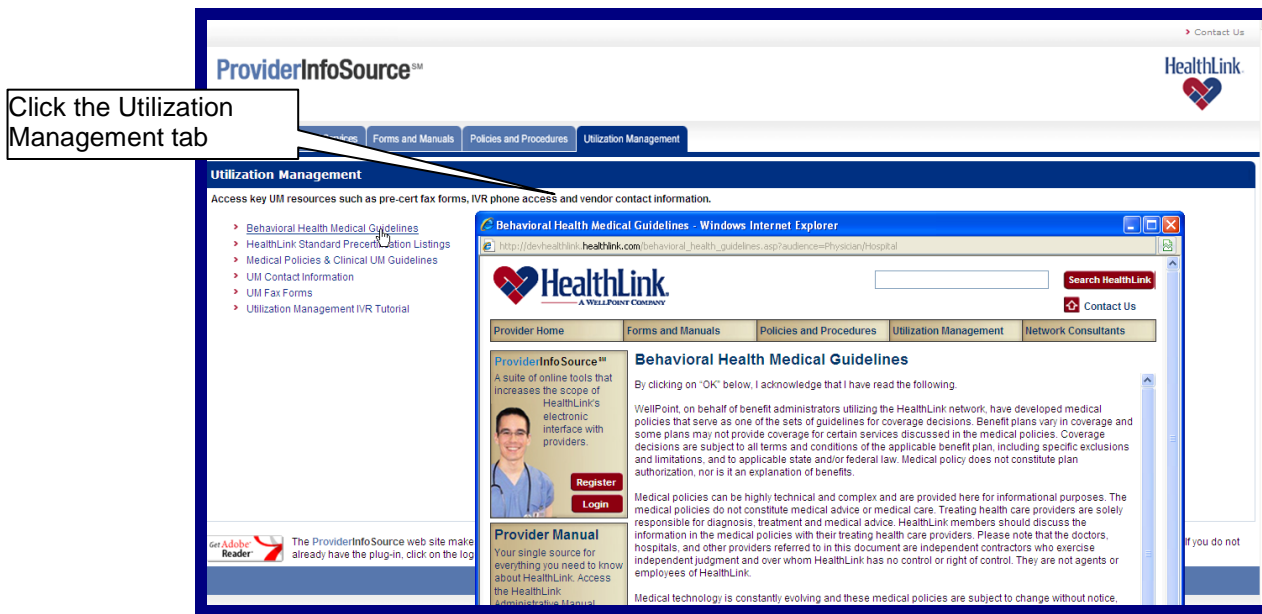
› Contact Us

ProviderInfoSource℠

HealthLink.

Click the Utilization Management tab

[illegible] Services | Forms and Manuals | Policies and Procedures | Utilization Management

Utilization Management

Access key UM resources such as pre-cert fax forms, IVR phone access and vendor contact information.

› Behavioral Health Medical Guidelines
› HealthLink Standard Precertification Listings
› Medical Policies & Clinical UM Guidelines
› UM Contact Information
› UM Fax Forms
› Utilization Management IVR Tutorial

Behavioral Health Medical Guidelines - Windows Internet Explorer

http://devhealthlink.healthlink.com/behavioral_health_guidelines.asp?audience=Physician/Hospital

HealthLink. A WELLPOINT COMPANY

Search HealthLink

Contact Us

Provider Home | Forms and Manuals | Policies and Procedures | Utilization Management | Network Consultants

ProviderInfoSource℠
A suite of online tools that increases the scope of HealthLink's electronic interface with providers.

Register
Login

Provider Manual
Your single source for everything you need to know about HealthLink. Access the HealthLink Administrative Manual

Behavioral Health Medical Guidelines

By clicking on "OK" below, I acknowledge that I have read the following.

WellPoint, on behalf of benefit administrators utilizing the HealthLink network, have developed medical policies that serve as one of the sets of guidelines for coverage decisions. Benefit plans vary in coverage and some plans may not provide coverage for certain services discussed in the medical policies. Coverage decisions are subject to all terms and conditions of the applicable benefit plan, including specific exclusions and limitations, and to applicable state and/or federal law. Medical policy does not constitute plan authorization, nor is it an explanation of benefits.

Medical policies can be highly technical and complex and are provided here for informational purposes. The medical policies do not constitute medical advice or medical care. Treating health care providers are solely responsible for diagnosis, treatment and medical advice. HealthLink members should discuss the information in the medical policies with their treating health care providers. Please note that the doctors, hospitals, and other providers referred to in this document are independent contractors who exercise independent judgment and over whom HealthLink has no control or right of control. They are not agents or employees of HealthLink.

Medical technology is constantly evolving and these medical policies are subject to change without notice,

Get Adobe Reader

The ProviderInfoSource web site make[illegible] already have the plug-in, click on the log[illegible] f you do not